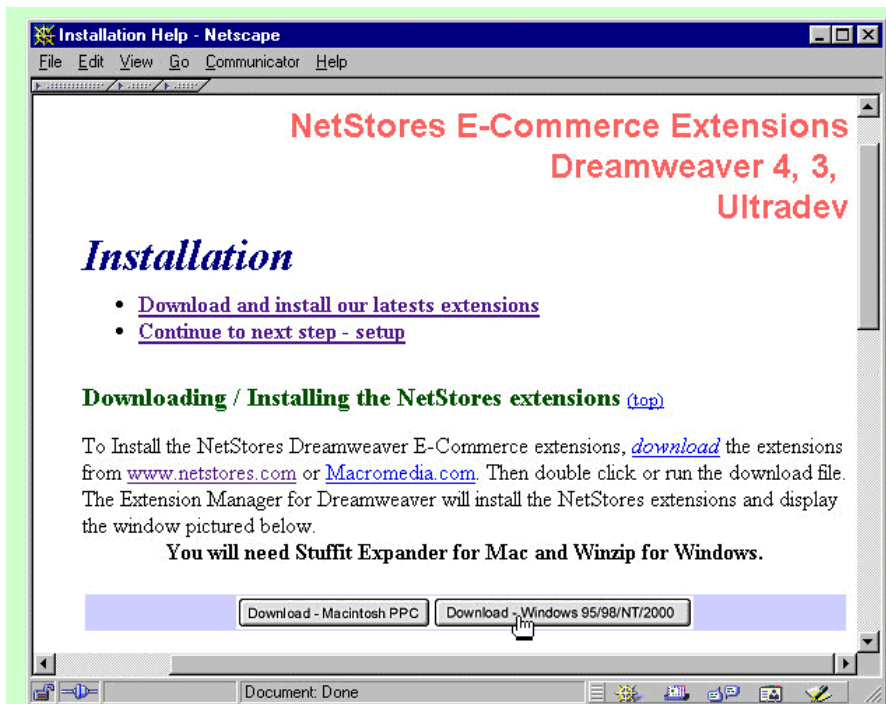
Installation Help - Netscape

File Edit View Go Communicator Help

NetStores E-Commerce Extensions
Dreamweaver 4, 3,
Ultradev

Installation

- Download and install our latests extensions
- Continue to next step - setup

Downloading / Installing the NetStores extensions (top)

To Install the NetStores Dreamweaver E-Commerce extensions, download the extensions from www.netstores.com or Macromedia.com. Then double click or run the download file. The Extension Manager for Dreamweaver will install the NetStores extensions and display the window pictured below.

You will need Stuffit Expander for Mac and Winzip for Windows.

Download - Macintosh PPC | Download - Windows 95/98/NT/2000

Document: Done